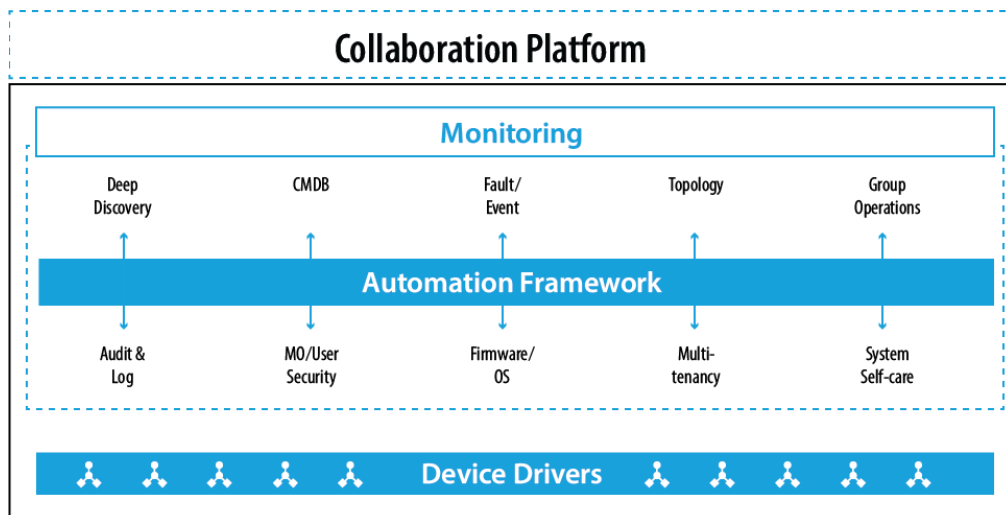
Collaboration Platform

Monitoring

Deep Discovery

CMDB

Fault/ Event

Topology

Group Operations

Automation Framework

Audit & Log

MO/User Security

Firmware/ OS

Multitenancy

System Self-care

Device Drivers